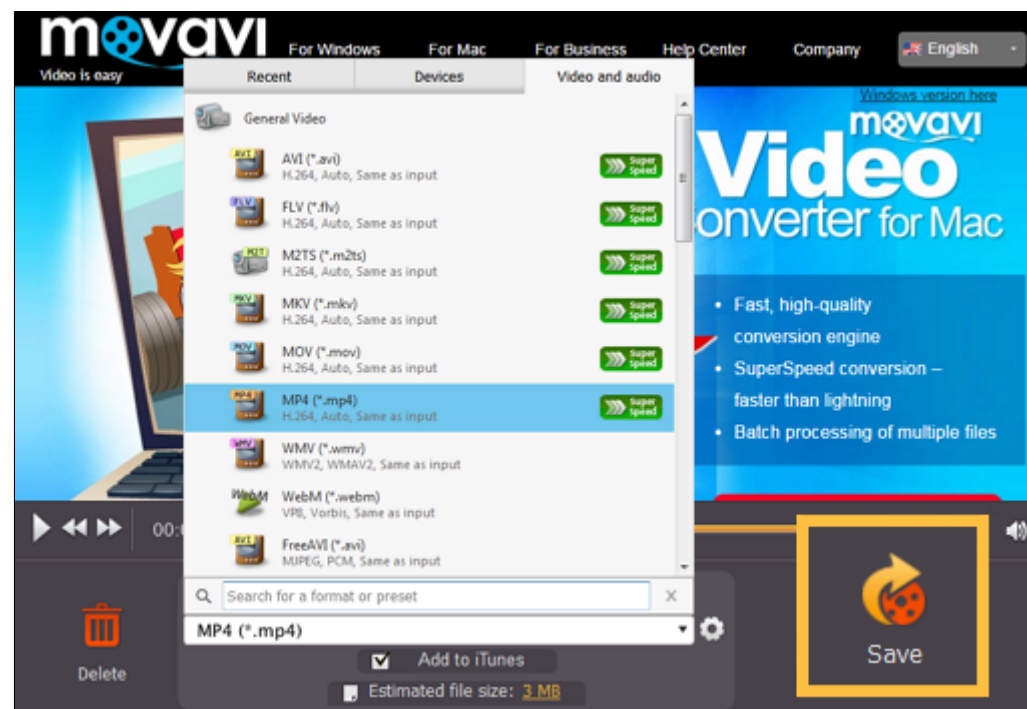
movavi
Video is easy

For Windows For Mac For Business Help Center Company English

Recent Devices Video and audio

General Video

AVI (*.avi)
H.264, Auto, Same as input
Super Speed

FLV (*.flv)
H.264, Auto, Same as input
Super Speed

M2TS (*.m2ts)
H.264, Auto, Same as input
Super Speed

MKV (*.mkv)
H.264, Auto, Same as input
Super Speed

MOV (*.mov)
H.264, Auto, Same as input
Super Speed

MP4 (*.mp4)
H.264, Auto, Same as input
Super Speed

WMV (*.wmv)
WMV2, WMAV2, Same as input

WebM (*.webm)
VP8, Vorbis, Same as input

FreeAVI (*.avi)
MJPEG, PCM, Same as input

Windows version here

movavi
Video
onverter for Mac

• Fast, high-quality conversion engine
• SuperSpeed conversion – faster than lightning
• Batch processing of multiple files

00:

Search for a format or preset

MP4 (*.mp4)

Add to iTunes

Estimated file size: 3 MB

Delete

Save